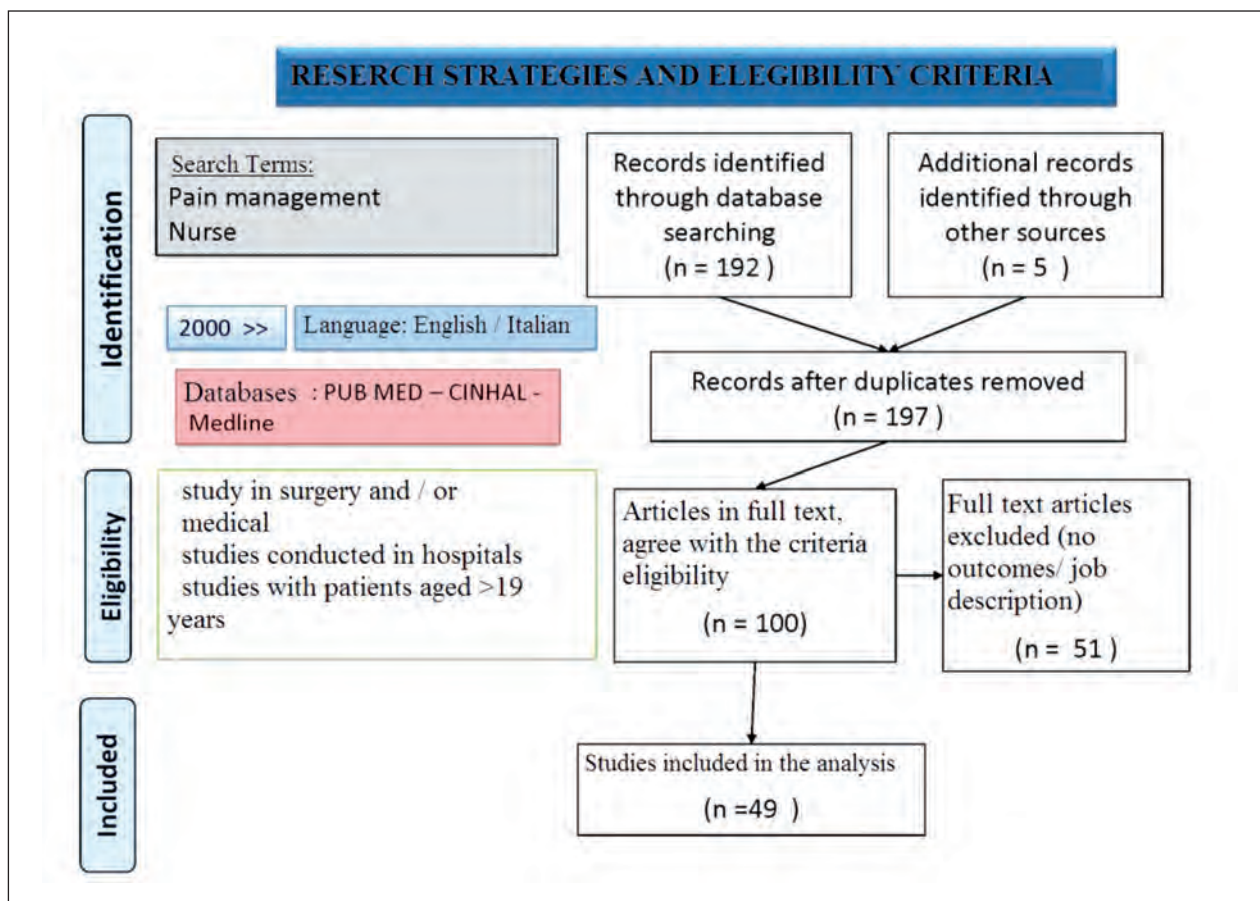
RESERCH STRATEGIES AND ELEGIBILITY CRITERIA

Identification

Search Terms:
Pain management
Nurse

Records identified through database searching
(n = 192 )

Additional records identified through other sources
(n = 5 )

2000 >>

Language: English / Italian

Databases : PUB MED – CINHAL - Medline

Records after duplicates removed
(n = 197 )

Eligibility

study in surgery and / or medical
studies conducted in hospitals
studies with patients aged >19 years

Articles in full text, agree with the criteria eligibility
(n = 100)

Full text articles excluded (no outcomes/ job description)
(n = 51 )

Included

Studies included in the analysis
(n =49 )